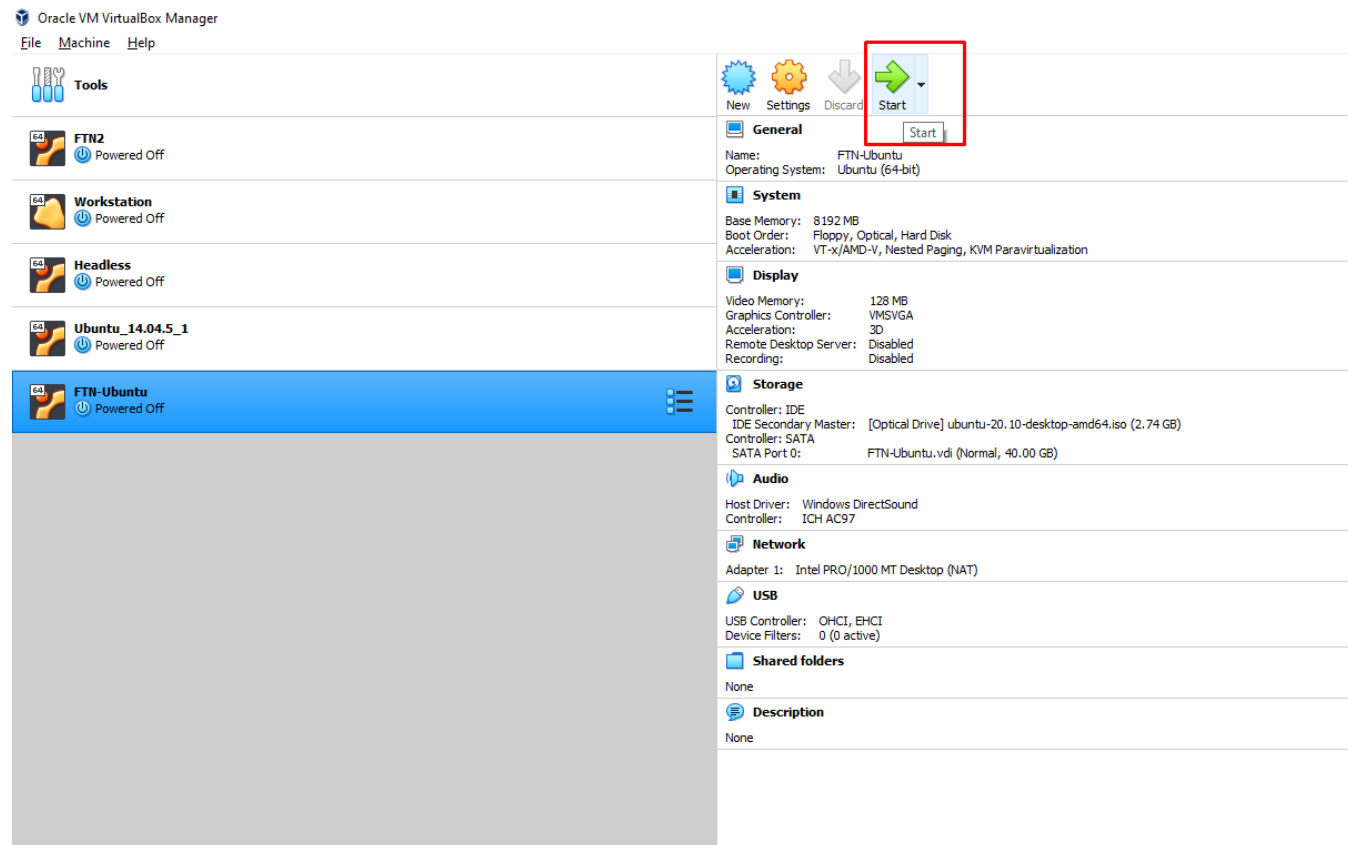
Oracle VM VirtualBox Manager

File Machine Help

Tools

64 FTN2
Powered Off

64 Workstation
Powered Off

64 Headless
Powered Off

64 Ubuntu_14.04.5_1
Powered Off

64 FTN-Ubuntu
Powered Off

New Settings Discard Start

Start

General

Name: FTN-Ubuntu
Operating System: Ubuntu (64-bit)

System

Base Memory: 8192 MB
Boot Order: Floppy, Optical, Hard Disk
Acceleration: VT-x/AMD-V, Nested Paging, KVM Paravirtualization

Display

Video Memory: 128 MB
Graphics Controller: VMSVGA
Acceleration: 3D
Remote Desktop Server: Disabled
Recording: Disabled

Storage

Controller: IDE
IDE Secondary Master: [Optical Drive] ubuntu-20.10-desktop-amd64.iso (2.74 GB)
Controller: SATA
SATA Port 0: FTN-Ubuntu.vdi (Normal, 40.00 GB)

Audio

Host Driver: Windows DirectSound
Controller: ICH AC97

Network

Adapter 1: Intel PRO/1000 MT Desktop (NAT)

USB

USB Controller: OHCI, EHCI
Device Filters: 0 (0 active)

Shared folders

None

Description

None